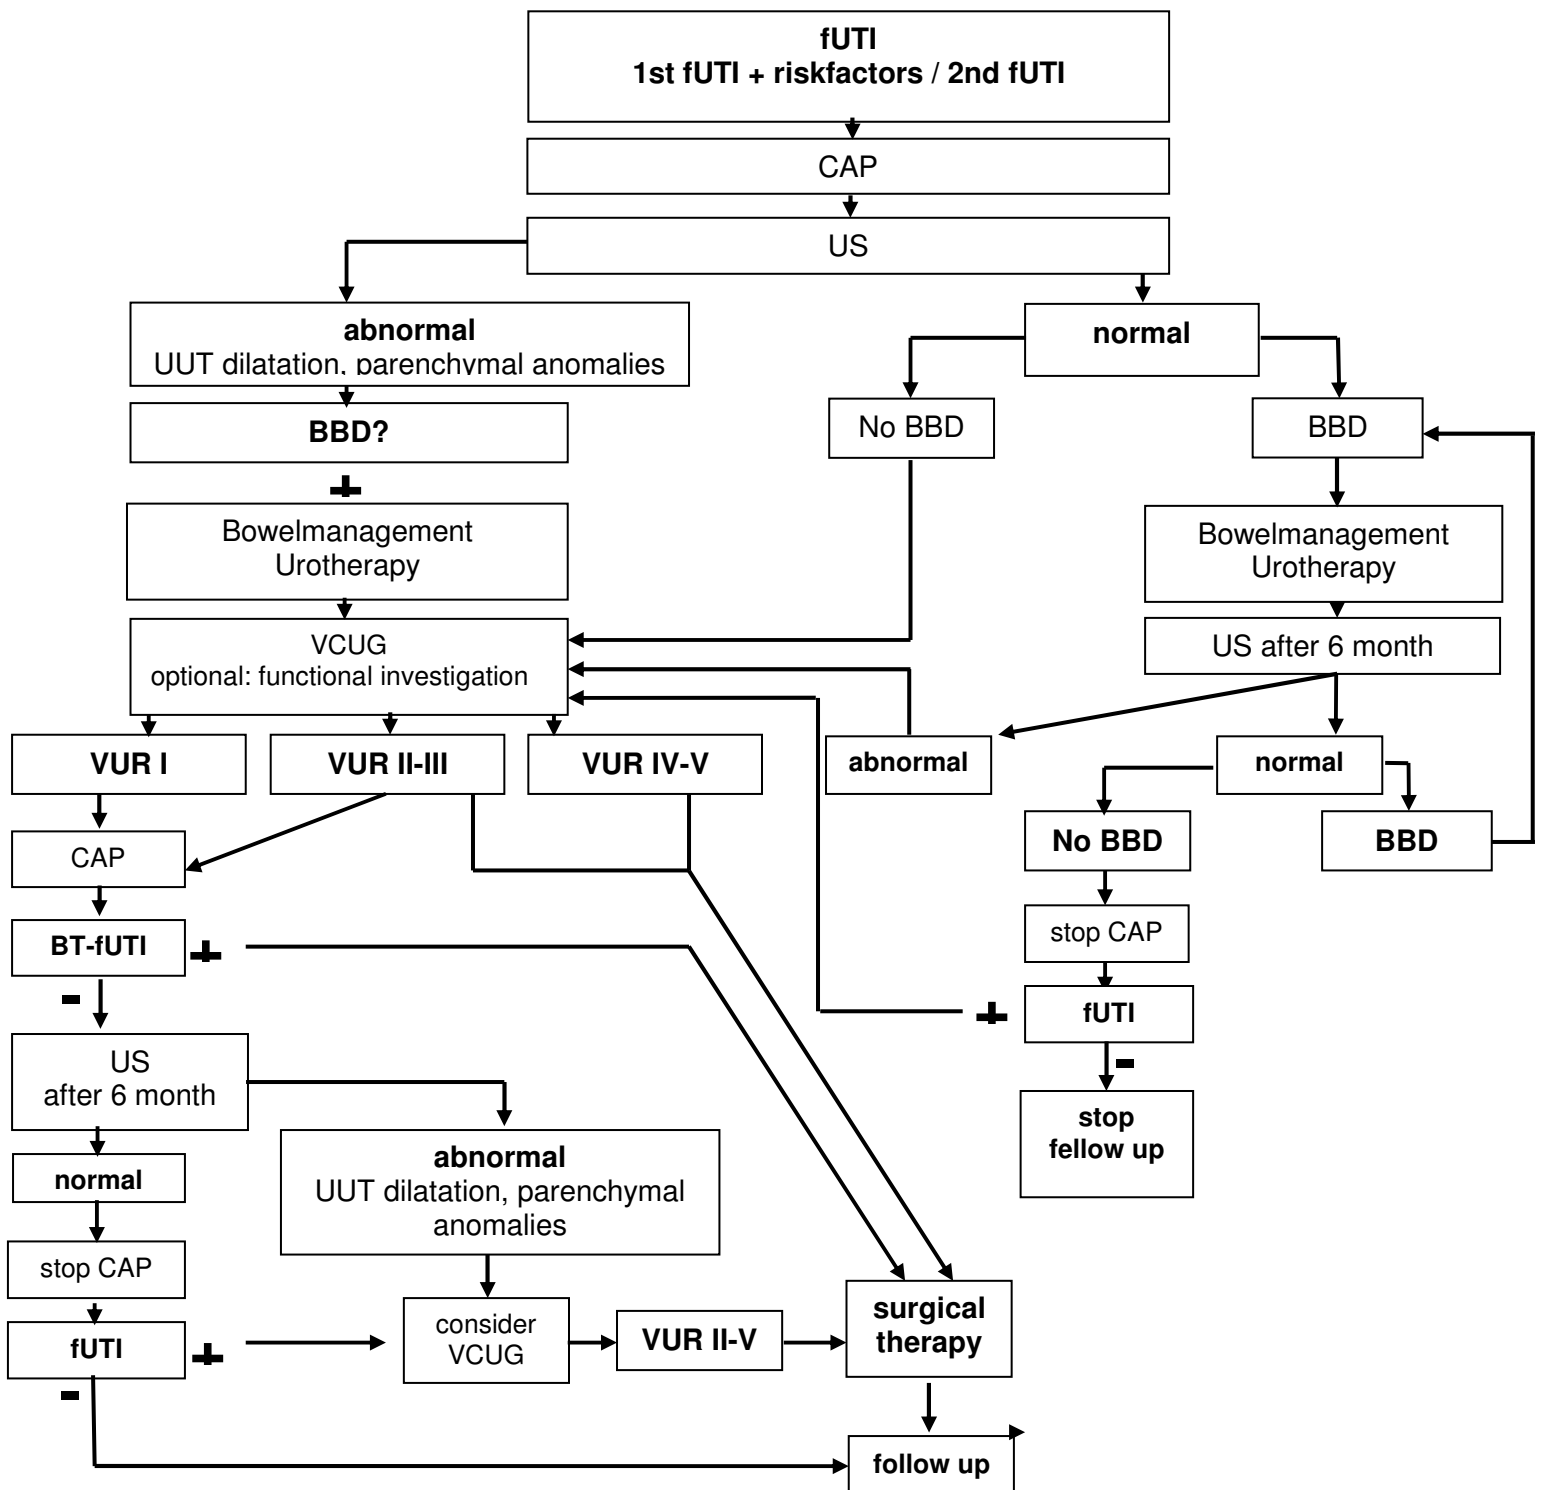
fUTI
1st fUTI + riskfactors / 2nd fUTI

CAP

US

abnormal
UUT dilatation, parenchymal anomalies

normal

BBD?

No BBD

BBD

+

Bowelmanagement
Urotherapy

Bowelmanagement
Urotherapy

VCUG
optional: functional investigation

US after 6 month

VUR I

VUR II-III

VUR IV-V

abnormal

normal

CAP

No BBD

BBD

BT-fUTI

+

stop CAP

-

+

fUTI

US
after 6 month

-

stop
fellow up

normal

abnormal
UUT dilatation, parenchymal anomalies

stop CAP

fUTI

+

consider
VCUG

VUR II-V

surgical
therapy

-

follow up